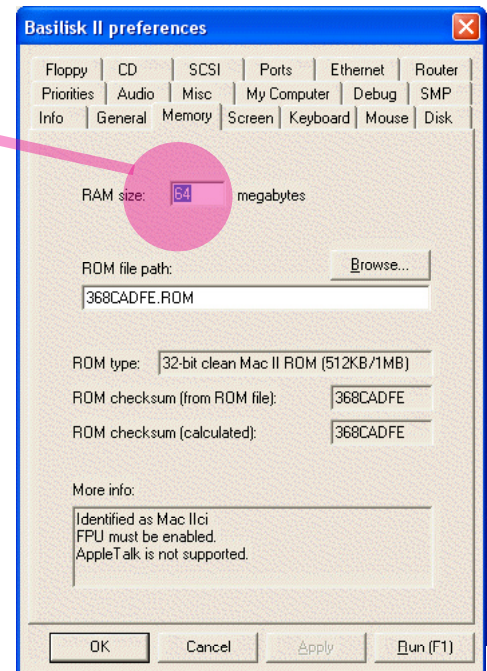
Basilisk II preferences

Floppy | CD | SCSI | Ports | Ethernet | Router
Priorities | Audio | Misc | My Computer | Debug | SMP
Info | General | Memory | Screen | Keyboard | Mouse | Disk

RAM size: 64 megabytes

ROM file path:
Browse...
368CADFE.ROM

ROM type: 32-bit clean Mac II ROM (512KB/1MB)

ROM checksum (from ROM file): 368CADFE

ROM checksum (calculated): 368CADFE

More info:
Identified as Mac IIci
FPU must be enabled.
AppleTalk is not supported.

OK
Cancel
Apply
Run (F1)